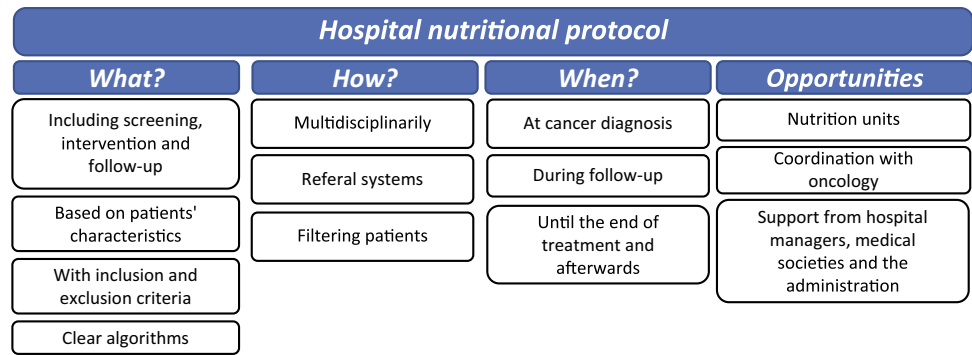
Hospital nutritional protocol

| What? | How? | When? | Opportunities |
|---|---|---|---|
| Including screening, intervention and follow-up | Multidisciplinarily | At cancer diagnosis | Nutrition units |
| Based on patients' characteristics | Referal systems | During follow-up | Coordination with oncology |
| With inclusion and exclusion criteria | Filtering patients | Until the end of treatment and afterwards | Support from hospital managers, medical societies and the administration |
| Clear algorithms | | | |